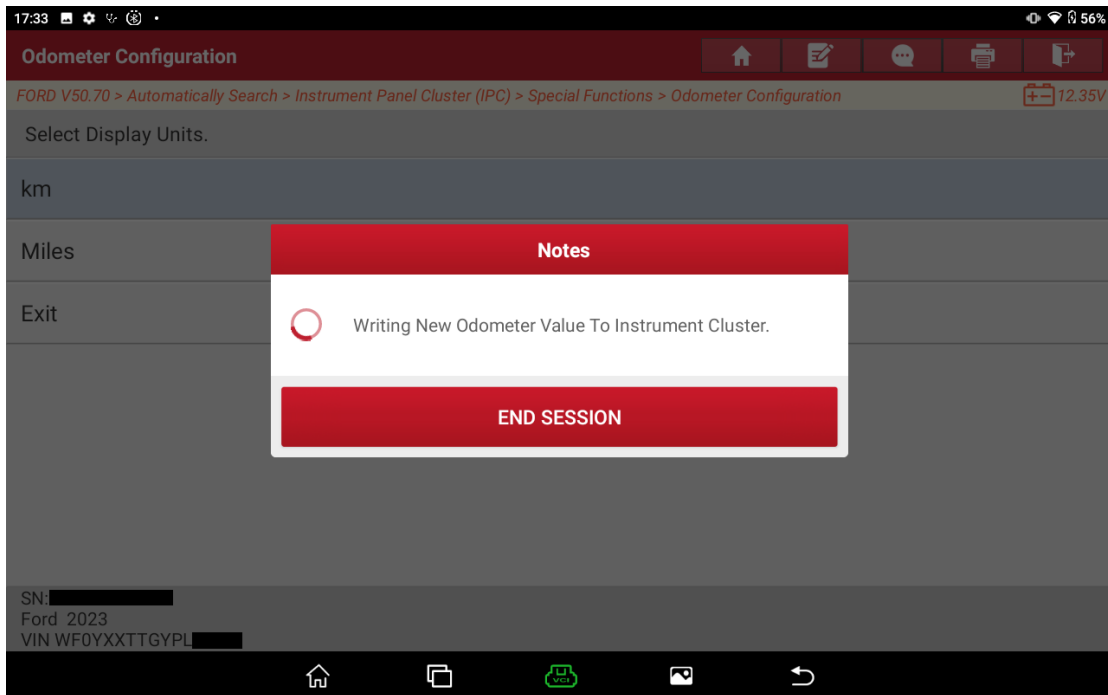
17:33

56%

Odometer Configuration

FORD V50.70 > Automatically Search > Instrument Panel Cluster (IPC) > Special Functions > Odometer Configuration

12.35V

Select Display Units.

km

Miles

Exit

Notes

Writing New Odometer Value To Instrument Cluster.

END SESSION

SN:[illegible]
Ford 2023
VIN WF0YXXTTGYPL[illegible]

VCI